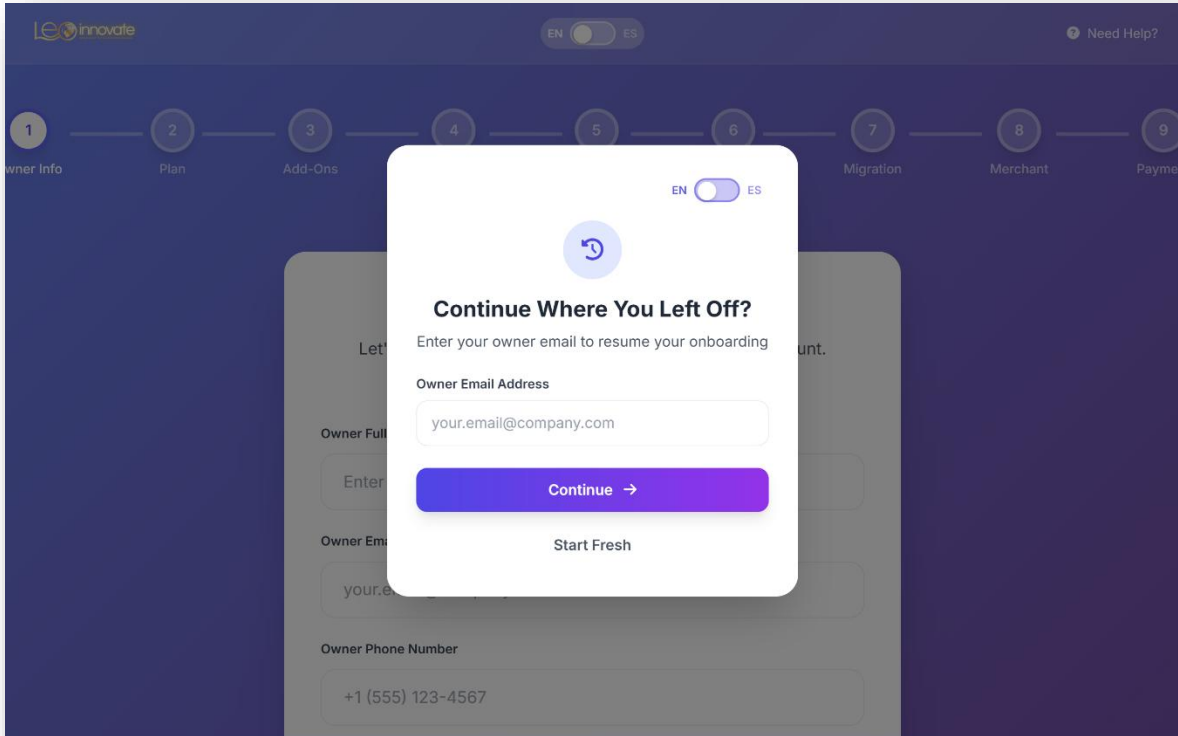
LEO innovate

EN ES

Need Help?

1 wner Info
2 Plan
3 Add-Ons
4
5
6
7 Migration
8 Merchant
9 Payme

EN ES

Continue Where You Left Off?

Enter your owner email to resume your onboarding

Owner Email Address

your.email@company.com

Continue →

Start Fresh

Let' unt.

Owner Full

Enter

Owner Ema

your.e

Owner Phone Number

+1 (555) 123-4567